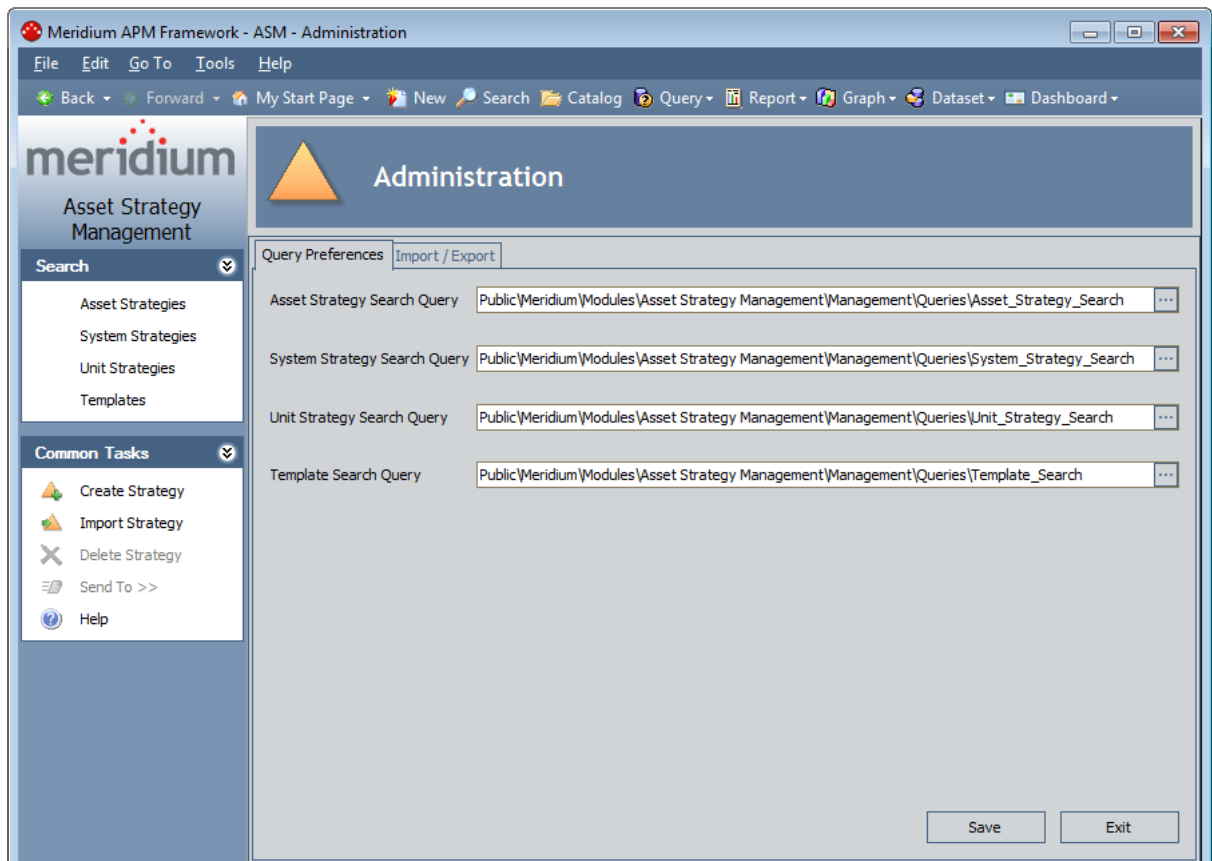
Meridium APM Framework - ASM - Administration

File Edit Go To Tools Help

Back Forward My Start Page New Search Catalog Query Report Graph Dataset Dashboard

meridium

Asset Strategy Management

Search

Asset Strategies
System Strategies
Unit Strategies
Templates

Common Tasks

Create Strategy
Import Strategy
Delete Strategy
Send To >>
Help

Administration

Query Preferences | Import / Export

Asset Strategy Search Query Public\Meridium\Modules\Asset Strategy Management\Management\Queries\Asset_Strategy_Search ...

System Strategy Search Query Public\Meridium\Modules\Asset Strategy Management\Management\Queries\System_Strategy_Search ...

Unit Strategy Search Query Public\Meridium\Modules\Asset Strategy Management\Management\Queries\Unit_Strategy_Search ...

Template Search Query Public\Meridium\Modules\Asset Strategy Management\Management\Queries\Template_Search ...

Save Exit